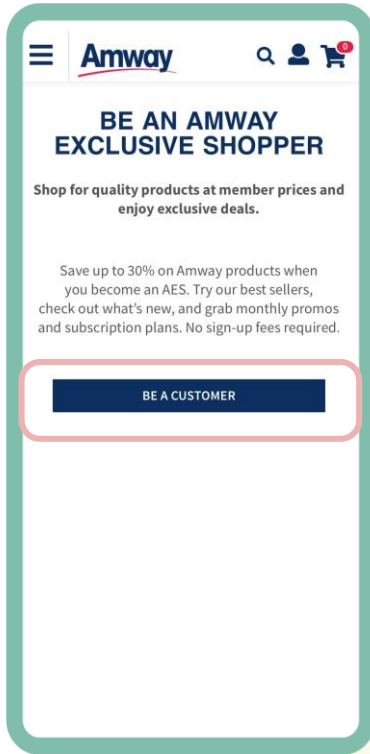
Amway

0

BE AN AMWAY EXCLUSIVE SHOPPER

Shop for quality products at member prices and enjoy exclusive deals.

Save up to 30% on Amway products when you become an AES. Try our best sellers, check out what's new, and grab monthly promos and subscription plans. No sign-up fees required.

BE A CUSTOMER